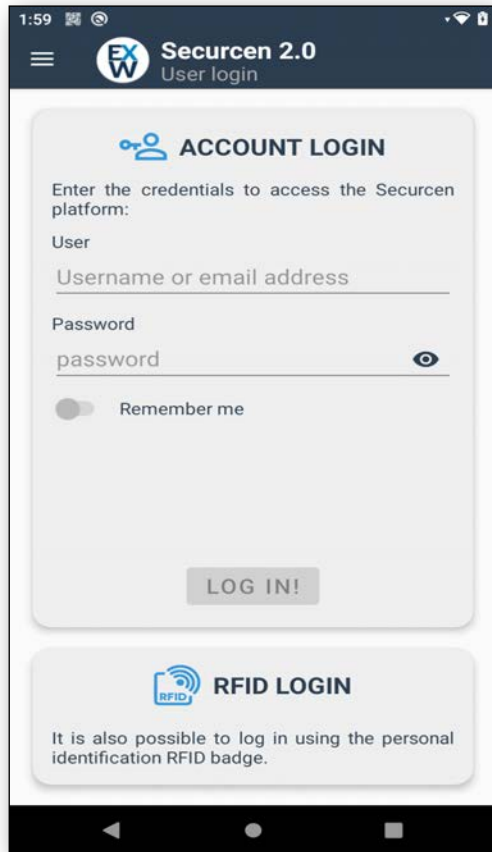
1:59

EXW Securcen 2.0
User login

ACCOUNT LOGIN

Enter the credentials to access the Securcen platform:

User

Username or email address

Password

password

Remember me

LOG IN!

RFID

RFID LOGIN

It is also possible to log in using the personal identification RFID badge.